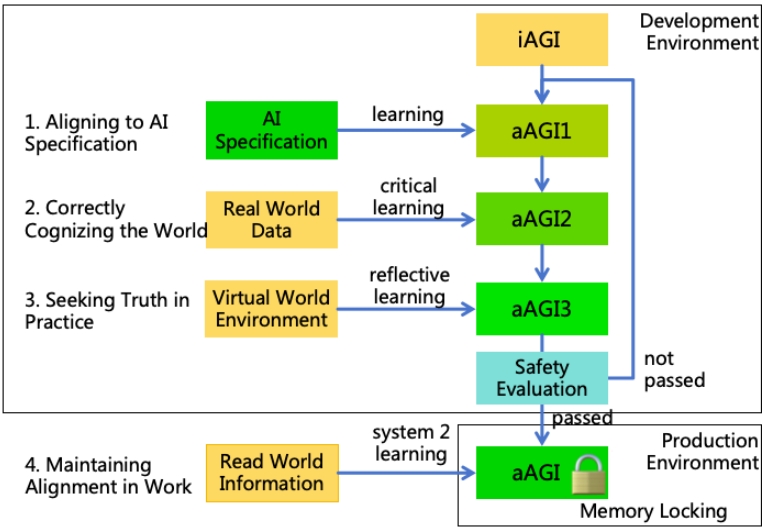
iAGI

Development Environment

1. Aligning to AI Specification

AI Specification

learning

aAGI1

2. Correctly Cognizing the World

Real World Data

critical learning

aAGI2

3. Seeking Truth in Practice

Virtual World Environment

reflective learning

aAGI3

Safety Evaluation

not passed

passed

Production Environment

4. Maintaining Alignment in Work

Read World Information

system 2 learning

aAGI

Memory Locking